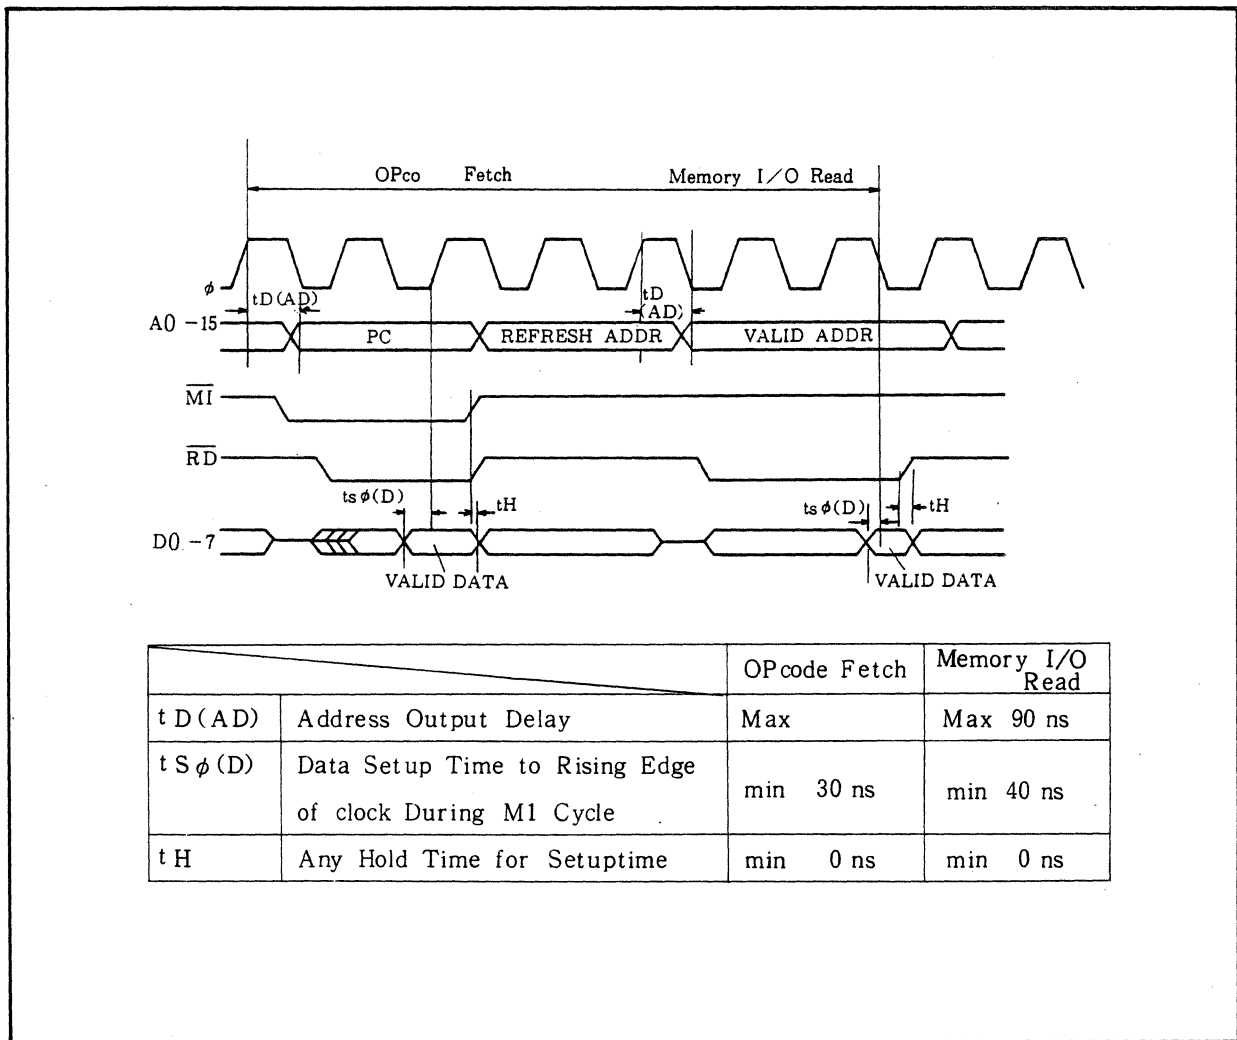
OPco Fetch

Memory I/O Read

$\phi$

tD(AD)

tD (AD)

A0 -15

PC

REFRESH ADDR

VALID ADDR

$\overline{MI}$

$\overline{RD}$

ts$\phi$(D)

tH

ts$\phi$(D)

tH

D0 -7

VALID DATA

VALID DATA

| | | OPcode Fetch | Memory I/O Read |
|---|---|---|---|
| tD(AD) | Address Output Delay | Max | Max 90 ns |
| tS$\phi$(D) | Data Setup Time to Rising Edge of clock During M1 Cycle | min 30 ns | min 40 ns |
| tH | Any Hold Time for Setuptime | min 0 ns | min 0 ns |